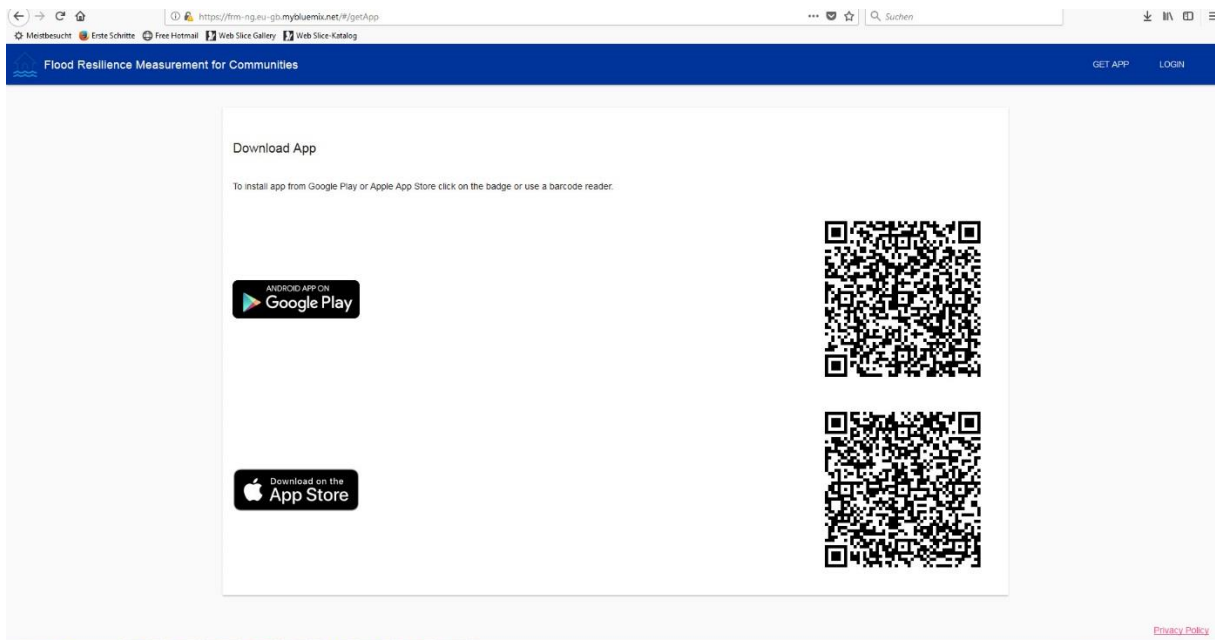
https://frm-ng.eu-gb.mybluemix.net/#/getApp
Suchen

Meistbesucht Erste Schritte Free Hotmail Web Slice Gallery Web Slice-Katalog

Flood Resilience Measurement for Communities

GET APP LOGIN

Download App

To install app from Google Play or Apple App Store click on the badge or use a barcode reader.

ANDROID APP ON
Google Play

Download on the
App Store

Privacy Policy